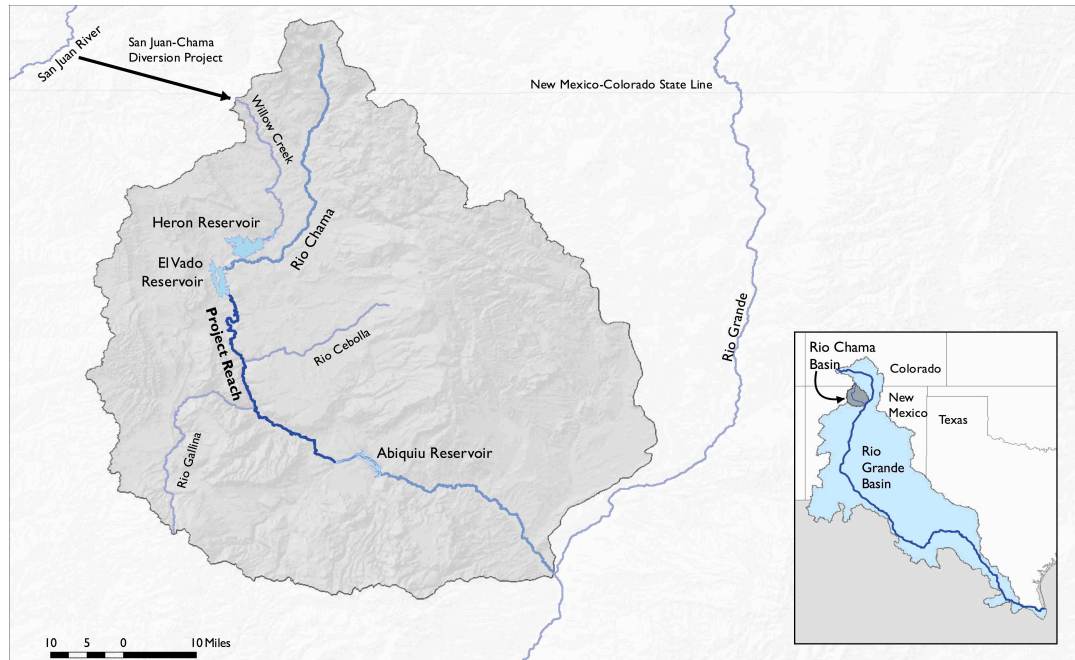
San Juan River

San Juan-Chama Diversion Project

New Mexico-Colorado State Line

Willow Creek

Heron Reservoir

Rio Chama

El Vado Reservoir

Project Reach

Rio Cebolla

Rio Gallina

Abiquiu Reservoir

Rio Grande

Rio Chama Basin

Colorado

New Mexico

Texas

Rio Grande Basin

10 5 0 10 Miles